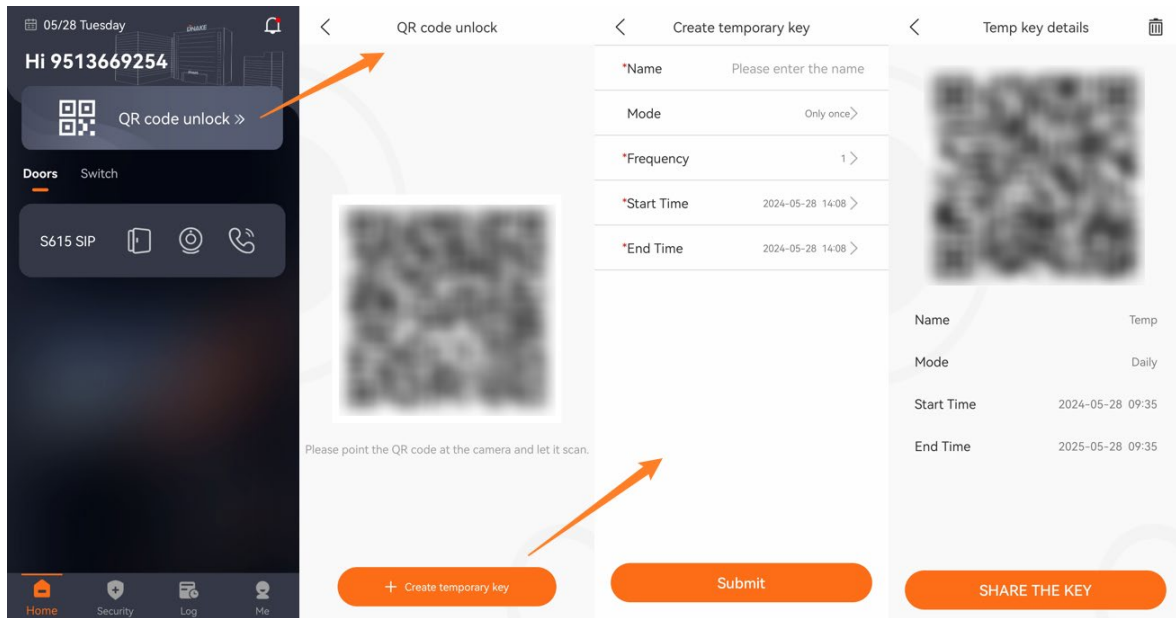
05/28 Tuesday

Hi 9513669254

QR code unlock »

Doors Switch

S615 SIP

Home Security Log Me

QR code unlock

Please point the QR code at the camera and let it scan.

+ Create temporary key

Create temporary key

*Name Please enter the name

Mode Only once

*Frequency 1

*Start Time 2024-05-28 14:08

*End Time 2024-05-28 14:08

Submit

Temp key details

Name Temp

Mode Daily

Start Time 2024-05-28 09:35

End Time 2025-05-28 09:35

SHARE THE KEY